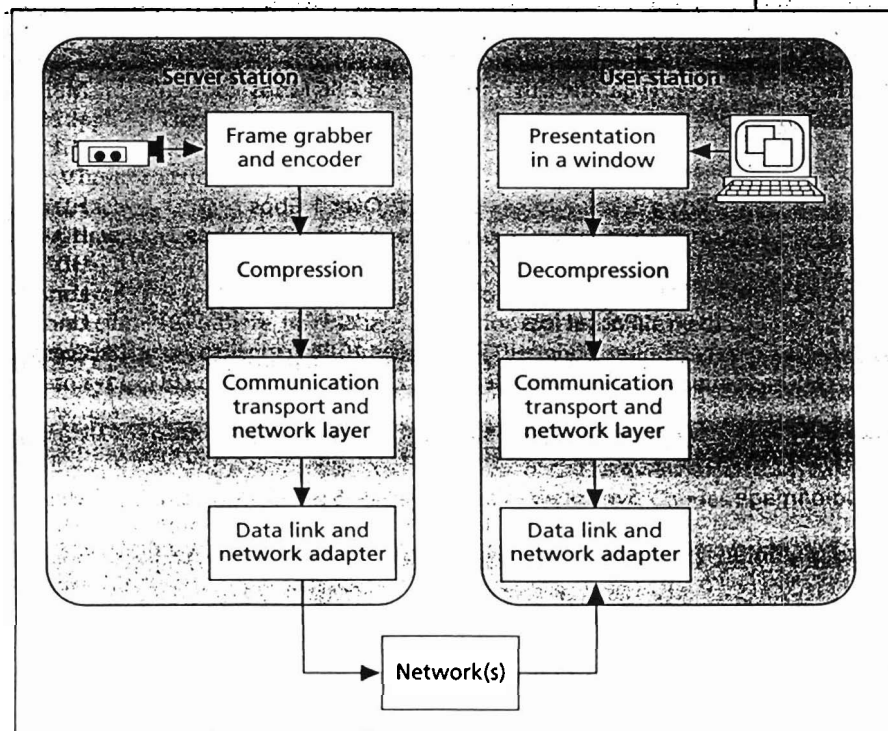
Server station

Frame grabber and encoder

Compression

Communication transport and network layer

Data link and network adapter

User station

Presentation in a window

Decompression

Communication transport and network layer

Data link and network adapter

Network(s)